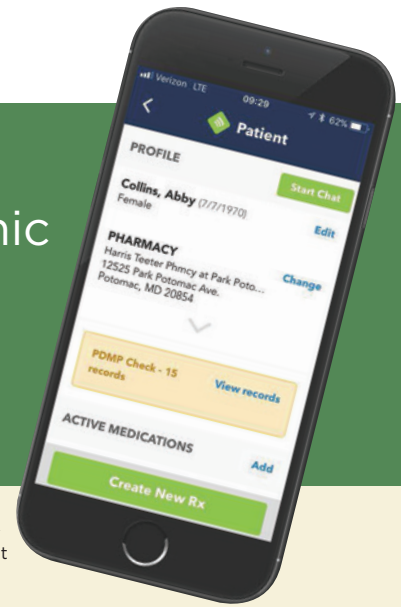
nic

t

Verizon LTE 09:29 62%

Patient

PROFILE

Collins, Abby (7/7/1970)
Female

Start Chat

PHARMACY
Harris Teeter Phmcy at Park Poto...
12525 Park Potomac Ave.
Potomac, MD 20854

Edit

Change

PDMP Check - 15 records

View records

ACTIVE MEDICATIONS

Add

Create New Rx